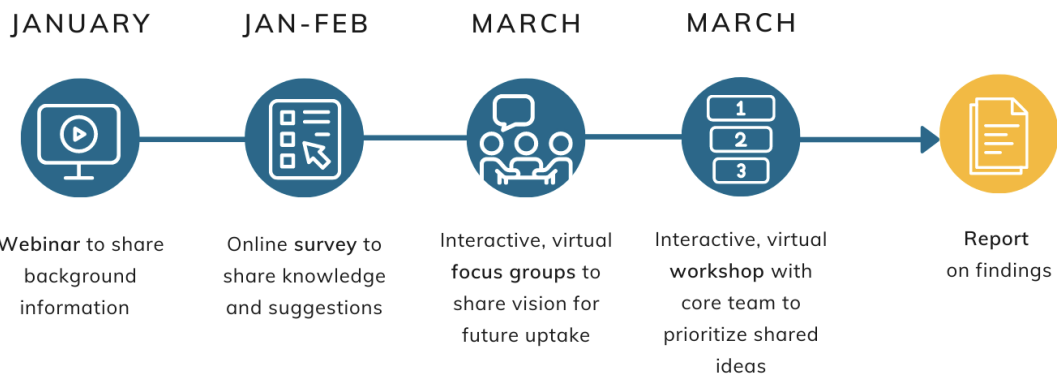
JANUARY

JAN-FEB

MARCH

MARCH

1
2
3

Webinar to share background information

Online survey to share knowledge and suggestions

Interactive, virtual focus groups to share vision for future uptake

Interactive, virtual workshop with core team to prioritize shared ideas

Report on findings